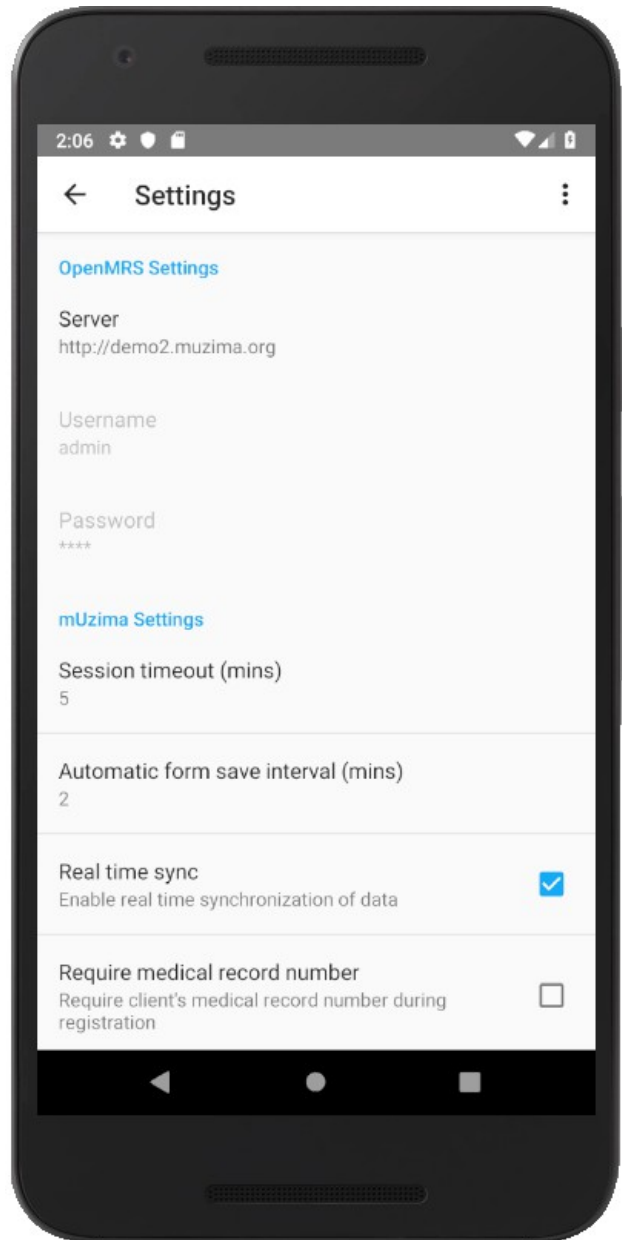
2:06

Settings

OpenMRS Settings

Server
http://demo2.muzima.org

Username
admin

Password
****

mUzima Settings

Session timeout (mins)
5

Automatic form save interval (mins)
2

Real time sync
Enable real time synchronization of data

Require medical record number
Require client's medical record number during registration